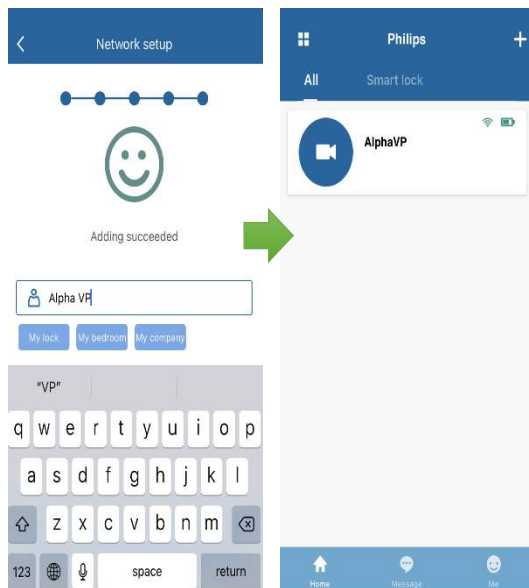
Network setup

Adding succeeded

Alpha VP

My lock
My bedroom
My company

"VP"

q w e r t y u i o p
a s d f g h j k l
z x c v b n m
123
space
return

Philips
+
All
Smart lock

AlphaVP

Home
Message
Me